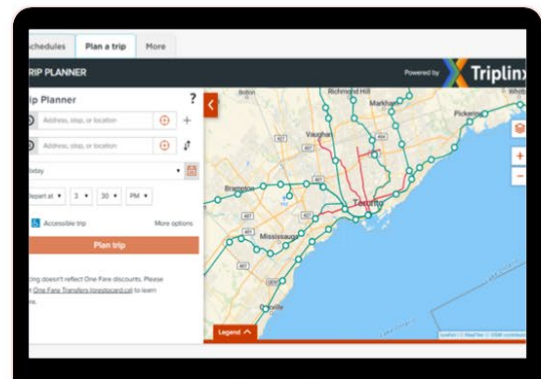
Schedules | Plan a trip | More

RIP PLANNER

Powered by Triplinx

ip Planner

?

Address, stop, or location

Address, stop, or location

oday

Depart at 3 30 PM

Accessible trip

More options

Plan trip

cing doesn't reflect One Fare discounts. Please One Fare Transfers (prestocard.ca) to learn re.

Bolton

Richmond Hill

Markham

Whitb

Vaughan

Pickering

Brampton

Toronto

Mississauga

Oakville

Legend

Leaflet | © MapTiler | © OSM contributors